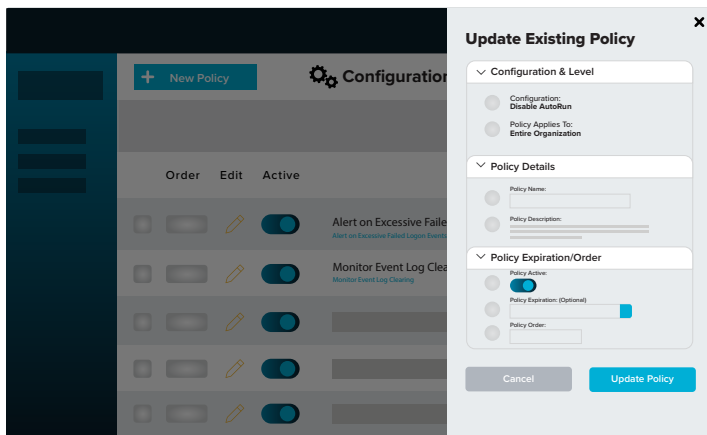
+ New Policy

Configuration

Order Edit Active

Alert on Excessive Faile
Alert on Excessive Failed Logon Events

Monitor Event Log Clea
Monitor Event Log Cleaning

×

Update Existing Policy

Configuration & Level

Configuration:
Disable AutoRun

Policy Applies To:
Entire Organization

Policy Details

Policy Name:

Policy Description:

Policy Expiration/Order

Policy Active:

Policy Expiration: (Optional)

Policy Order:

Cancel

Update Policy